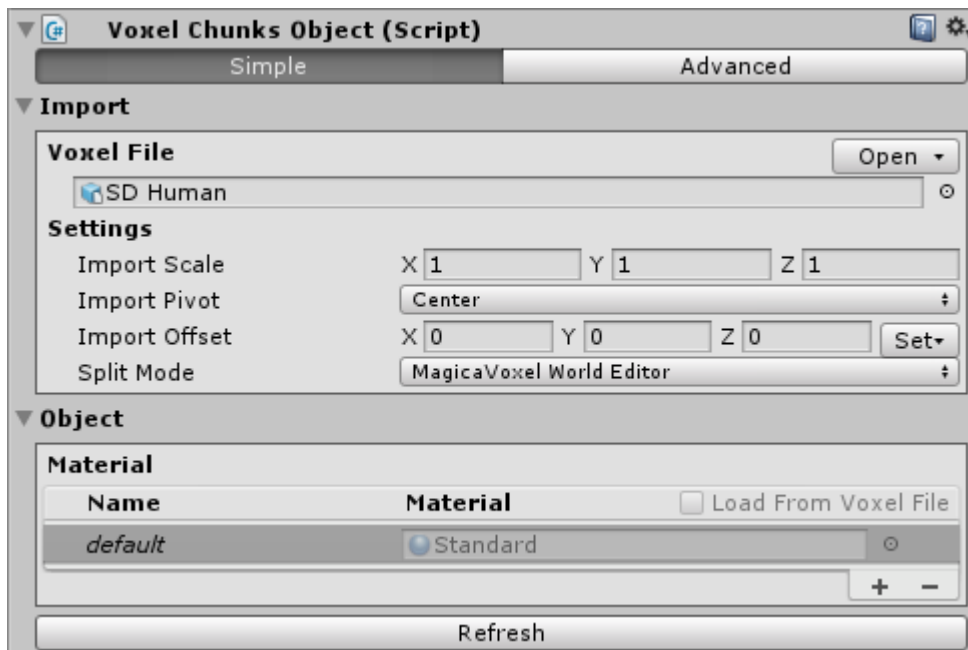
Voxel Chunks Object (Script)

Simple | Advanced

Import

Voxel File
Open ▾
SD Human

Settings
Import Scale X 1 Y 1 Z 1
Import Pivot Center
Import Offset X 0 Y 0 Z 0 Set▾
Split Mode MagicaVoxel World Editor

Object

Material

| Name | Material | Load From Voxel File |
|---|---|---|
| default | Standard | |

+ −

Refresh